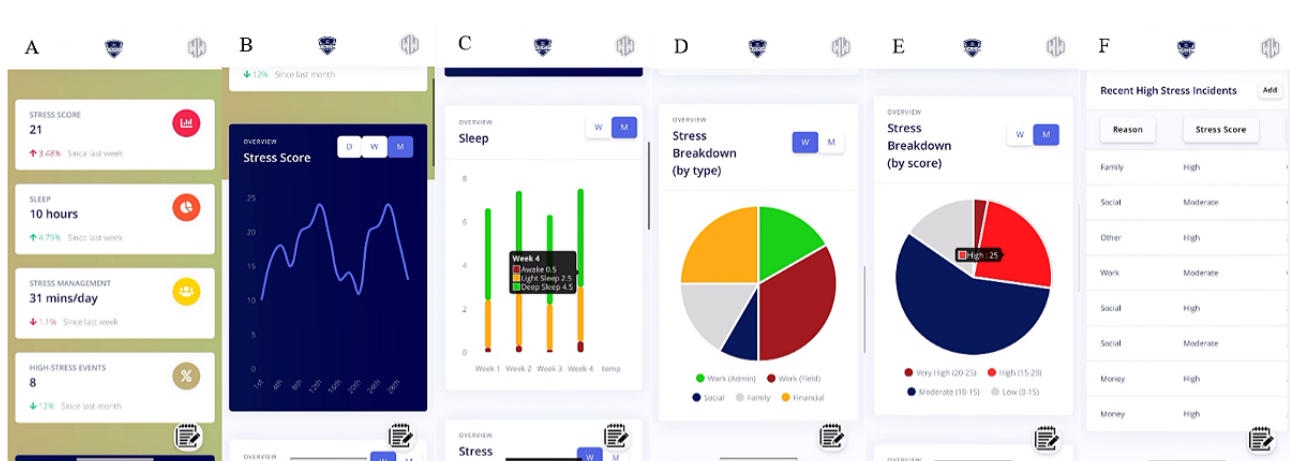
A

STRESS SCORE
21
↑ 3.48% Since last week

SLEEP
10 hours
↑ 4.75% Since last week

STRESS MANAGEMENT
31 mins/day
↓ 1.1% Since last week

HIGH-STRESS EVENTS
8
↓ 12% Since last month

B

↓ 12% Since last month

OVERVIEW
Stress Score
D W M

25
20
15
10
5
0
1st 4th 8th 12th 16th 20th 24th 28th

OVERVIEW

C

OVERVIEW
Sleep
W M

8
6
4
2
0
Week 1 Week 2 Week 3 Week 4 temp

Week 4
Awake 0.5
Light Sleep 2.5
Deep Sleep 4.5

OVERVIEW
Stress

D

OVERVIEW
Stress Breakdown (by type)
W M

Work (Admin) Work (Field) Social Family Financial

E

OVERVIEW
Stress Breakdown (by score)
W M

High : 25

Very High (20-25) High (15-20) Moderate (10-15) Low (0-15)

OVERVIEW

F

Recent High Stress Incidents
Add

| Reason | Stress Score |
|---|---|
| Family | High |
| Social | Moderate |
| Other | High |
| Work | High |
| Social | High |
| Social | Moderate |
| Money | High |
| Money | High |